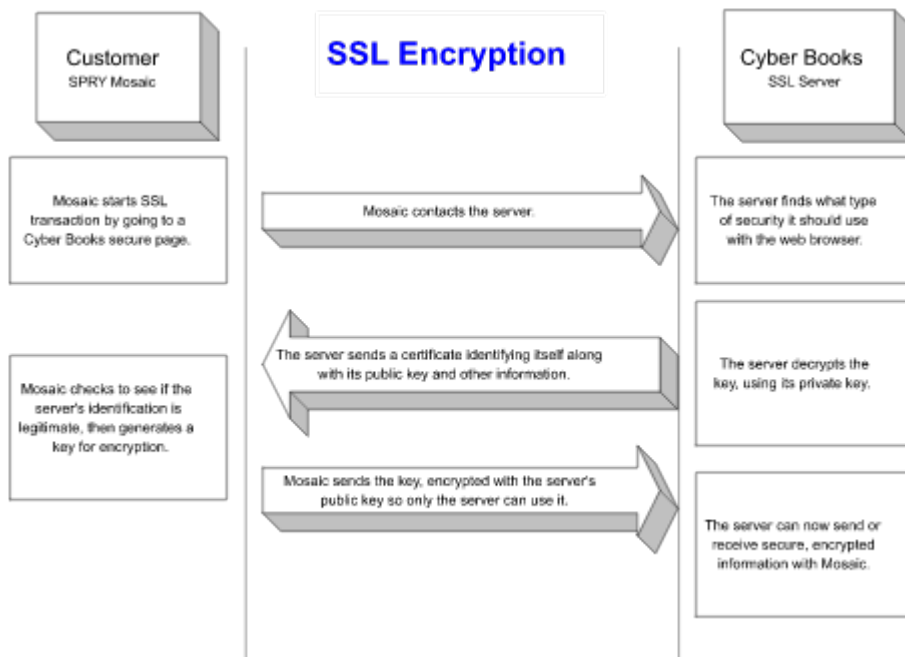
Customer
SPRY Mosaic

SSL Encryption

Cyber Books
SSL Server

Mosaic starts SSL transaction by going to a Cyber Books secure page.

Mosaic contacts the server.

The server finds what type of security it should use with the web browser.

The server sends a certificate identifying itself along with its public key and other information.

Mosaic checks to see if the server's identification is legitimate, then generates a key for encryption.

The server decrypts the key, using its private key.

Mosaic sends the key, encrypted with the server's public key so only the server can use it.

The server can now send or receive secure, encrypted information with Mosaic.